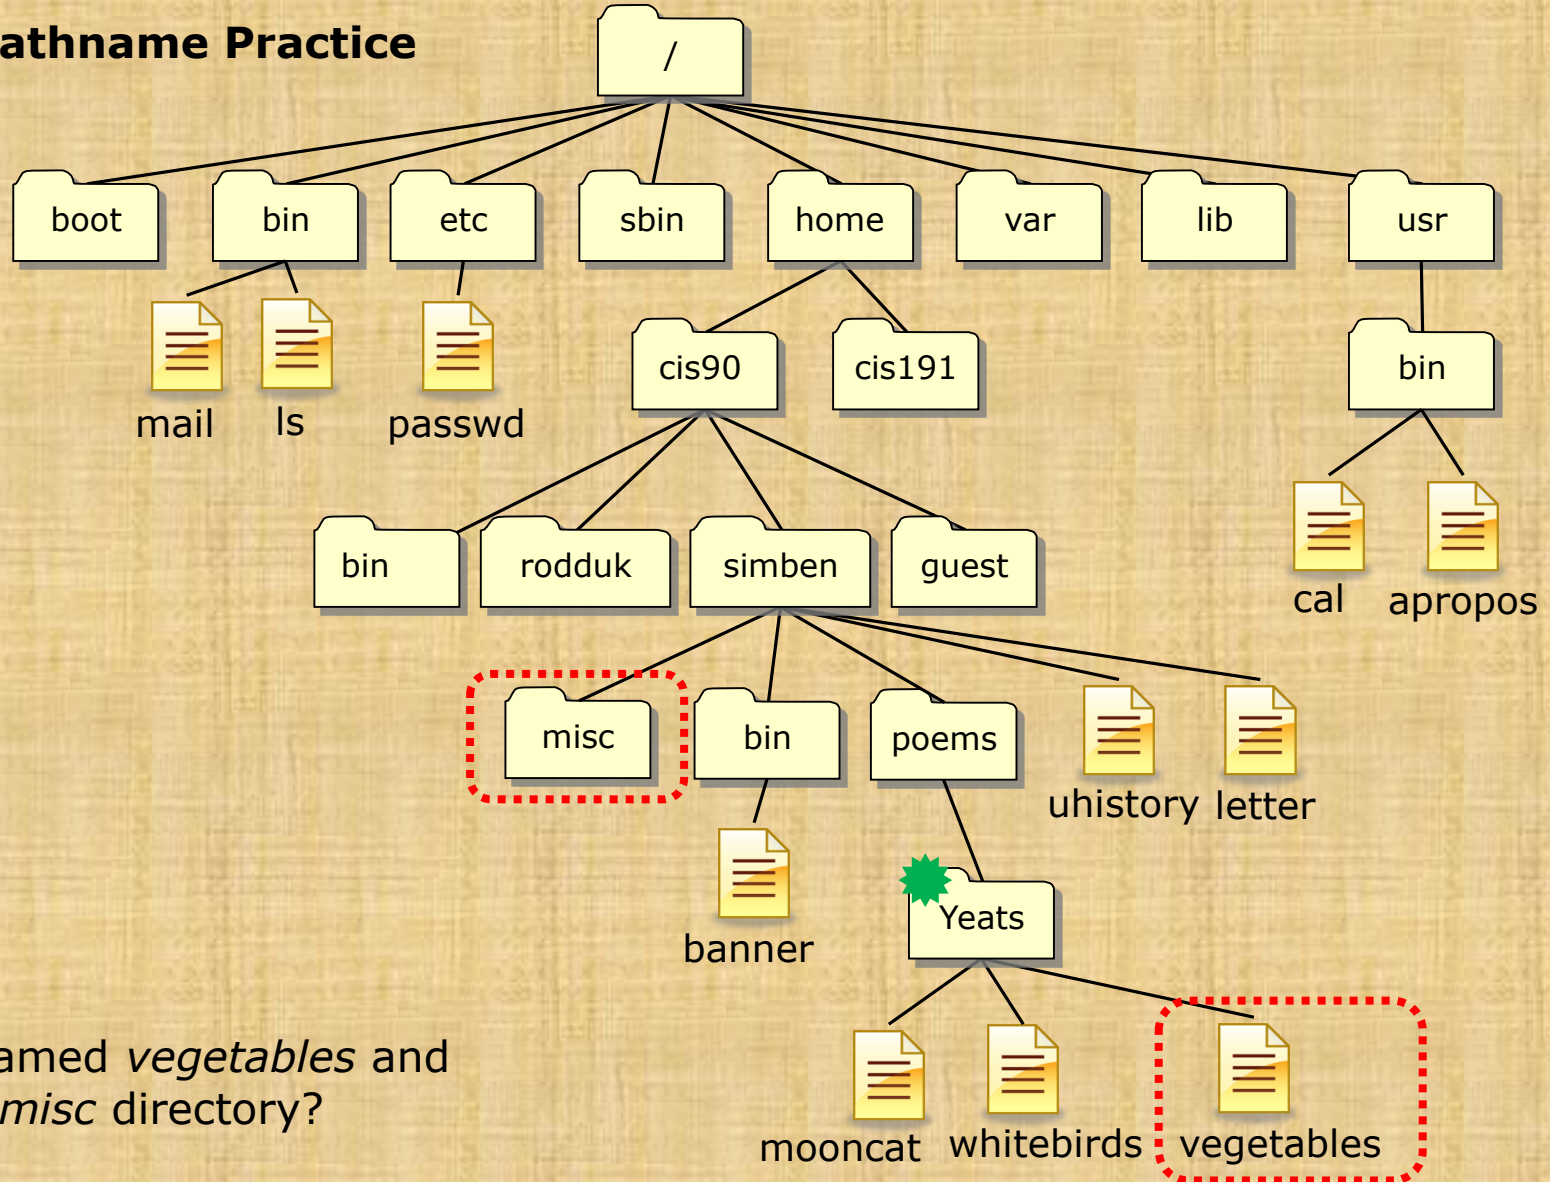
athname Practice

/

boot bin etc sbin home var lib usr

mail ls passwd

cis90 cis191

bin

bin rodduk simben guest

cal apropos

misc bin poems uhistory letter

banner

Yeats

mooncat whitebirds vegetables

amed *vegetables* and *misc* directory?